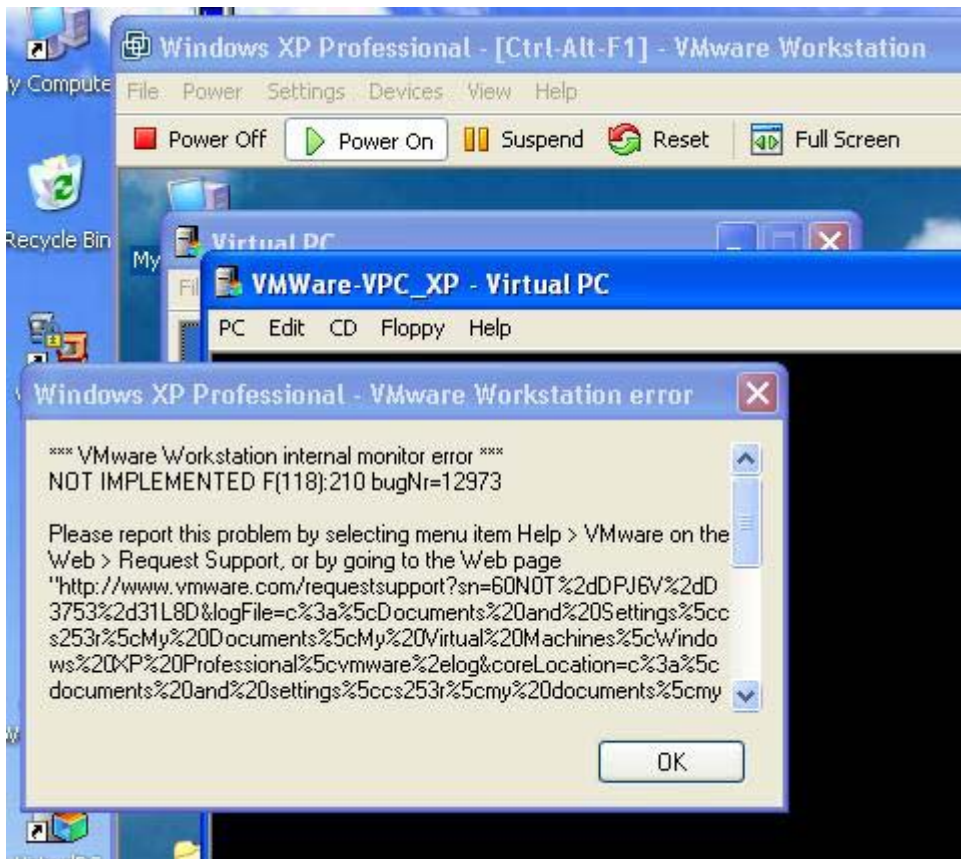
y Compute

Recycle Bin

Windows XP Professional - [Ctrl-Alt-F1] - VMware Workstation

File Power Settings Devices View Help

Power Off Power On Suspend Reset Full Screen

My

Fil

Virtual PC

VMWare-VPC_XP - Virtual PC

PC Edit CD Floppy Help

Windows XP Professional - VMware Workstation error

*** VMware Workstation internal monitor error ***
NOT IMPLEMENTED F(118):210 bugNr=12973

Please report this problem by selecting menu item Help > VMware on the Web > Request Support, or by going to the Web page "http://www.vmware.com/requestsupport?sn=60N0T%2dDPJ6V%2dD3753%2d31L8D&logFile=c%3a%5cDocuments%20and%20Settings%5ccs253r%5cMy%20Documents%5cMy%20Virtual%20Machines%5cWindows%20XP%20Professional%5cvmware%2elog&coreLocation=c%3a%5cdocuments%20and%20settings%5ccs253r%5cmy%20documents%5cmy

OK